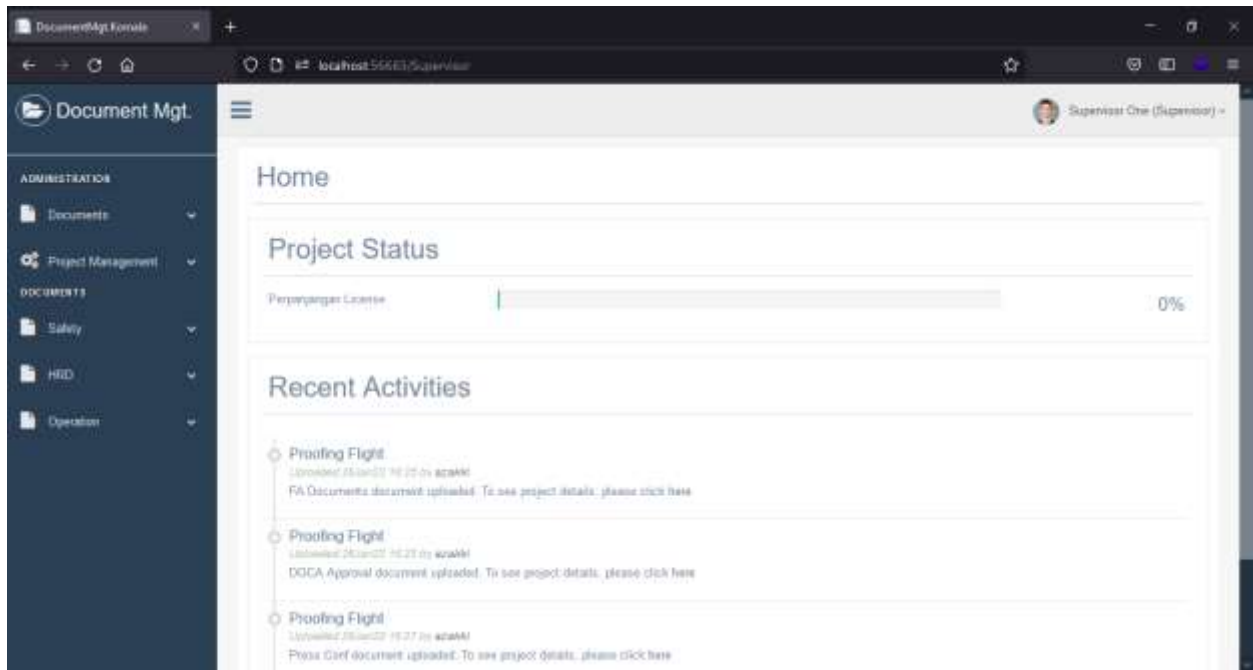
DocumentMgt.Komala

localhost:56683/Supervisor

Document Mgt.

Supervisor One (Supervisor)

ADMINISTRATION

Documents

Project Management

DOCUMENTS

Safety

HRD

Operation

Home

Project Status

Perpanjangan License

0%

Recent Activities

Proofing Flight
Uploaded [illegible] by azaaki
FA Documents document uploaded. To see project details, please click here

Proofing Flight
Uploaded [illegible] by azaaki
DGCA Approval document uploaded. To see project details, please click here

Proofing Flight
Uploaded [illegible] by azaaki
Press Conf document uploaded. To see project details, please click here